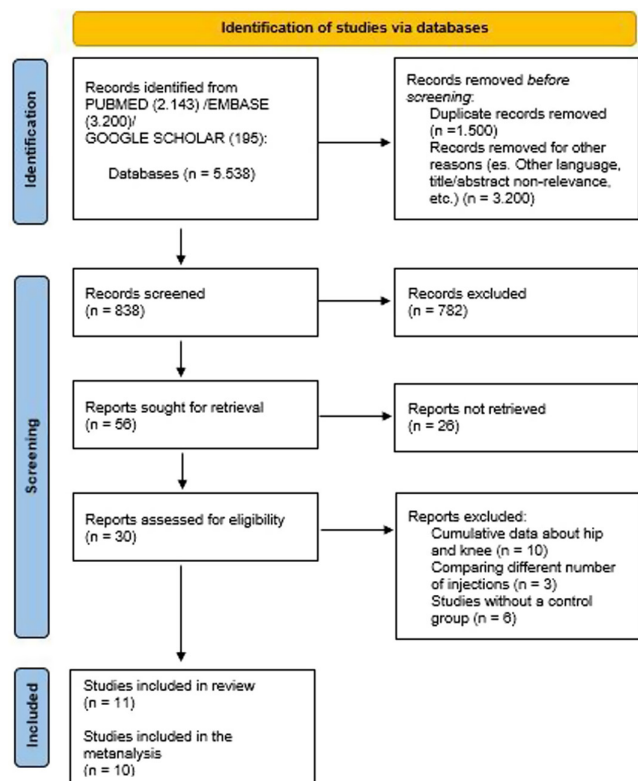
Identification of studies via databases

Identification

Records identified from PUBMED (2.143) /EMBASE (3.200)/ GOOGLE SCHOLAR (195):

Databases (n = 5.538)

Records removed *before screening*:
Duplicate records removed (n =1.500)
Records removed for other reasons (es. Other language, title/abstract non-relevance, etc.) (n = 3.200)

Screening

Records screened (n = 838)

Records excluded (n = 782)

Reports sought for retrieval (n = 56)

Reports not retrieved (n = 26)

Reports assessed for eligibility (n = 30)

Reports excluded:
Cumulative data about hip and knee (n = 10)
Comparing different number of injections (n = 3)
Studies without a control group (n = 6)

Included

Studies included in review (n = 11)

Studies included in the metanalysis (n = 10)